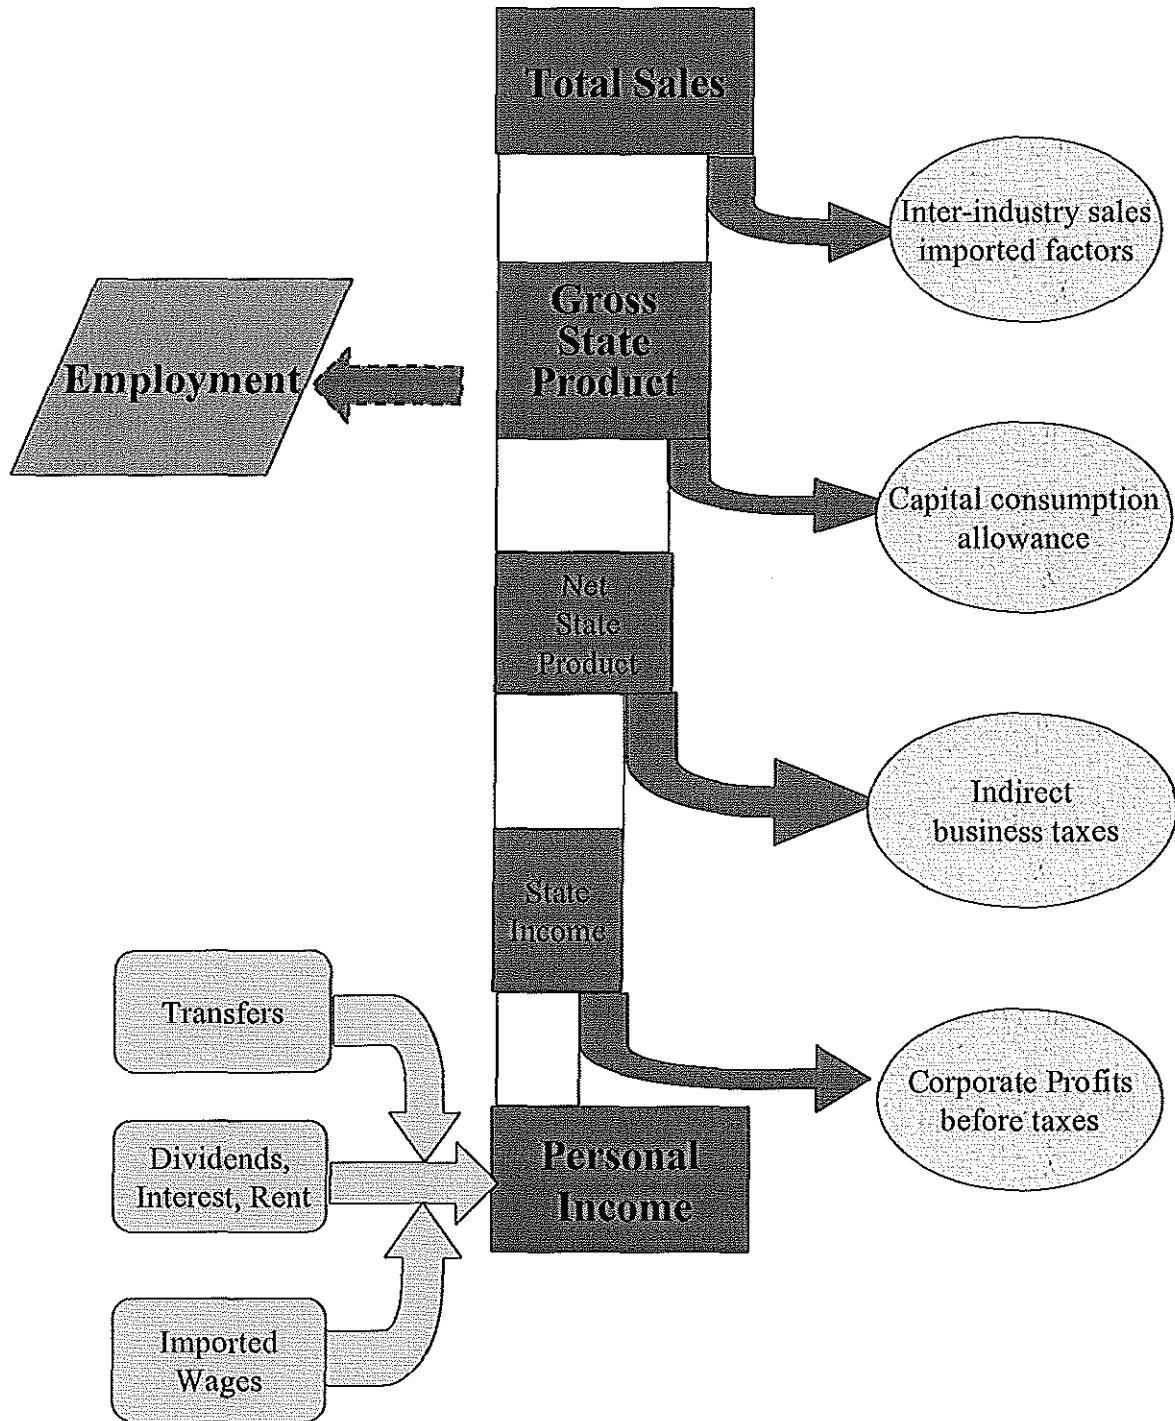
Total Sales

Inter-industry sales imported factors

Employment

Gross State Product

Capital consumption allowance

Net State Product

Indirect business taxes

State Income

Transfers

Corporate Profits before taxes

Dividends, Interest, Rent

Personal Income

Imported Wages